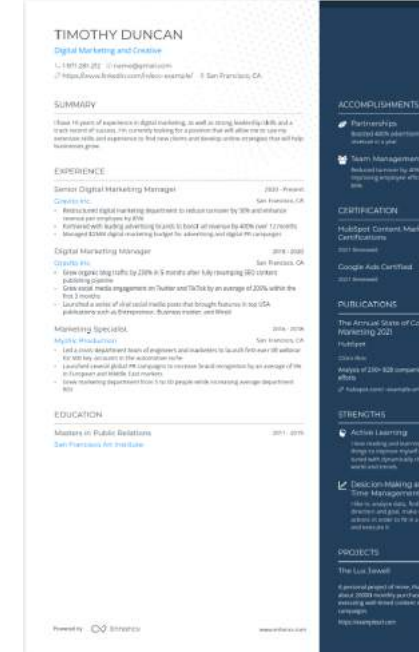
TIMOTHY DUNCAN

Digital Marketing and Creative

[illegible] · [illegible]@gmail.com · https://www.linkedin.com/in/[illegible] · San Francisco, CA

SUMMARY

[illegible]

EXPERIENCE

Senior Digital Marketing Manager

2020 - Present

Gravitic Inc.

San Francisco, CA

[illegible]

Digital Marketing Manager

2018 - 2020

Gravitic Inc.

San Francisco, CA

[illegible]

Marketing Specialist

2016 - 2018

Mystic Production

San Francisco, CA

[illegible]

EDUCATION

Masters in Public Relations

2011 - 2015

San Francisco Art Institute

Powered by Enhancv

www.enhancv.com

ACCOMPLISHMENTS

Partnerships

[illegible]

Team Management

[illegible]

CERTIFICATION

HubSpot Content Marketing Certifications

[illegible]

Google Ads Certified

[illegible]

PUBLICATIONS

The Annual State of Content Marketing 2021

HubSpot

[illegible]

STRENGTHS

Active Learning

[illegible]

Decision-Making and Time Management

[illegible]

PROJECTS

The Lux Jewell

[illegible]